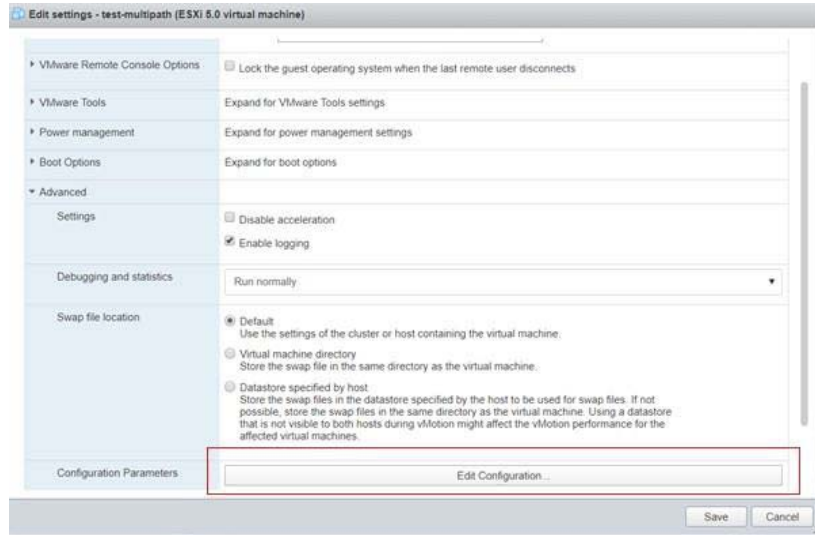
Edit settings - test-multipath (ESXi 5.0 virtual machine)

VMware Remote Console Options
Lock the guest operating system when the last remote user disconnects

VMware Tools
Expand for VMware Tools settings

Power management
Expand for power management settings

Boot Options
Expand for boot options

Advanced

Settings
Disable acceleration
Enable logging

Debugging and statistics
Run normally

Swap file location
Default
Use the settings of the cluster or host containing the virtual machine.
Virtual machine directory
Store the swap file in the same directory as the virtual machine.
Datastore specified by host
Store the swap files in the datastore specified by the host to be used for swap files. If not possible, store the swap files in the same directory as the virtual machine. Using a datastore that is not visible to both hosts during vMotion might affect the vMotion performance for the affected virtual machines.

Configuration Parameters
Edit Configuration...

Save
Cancel